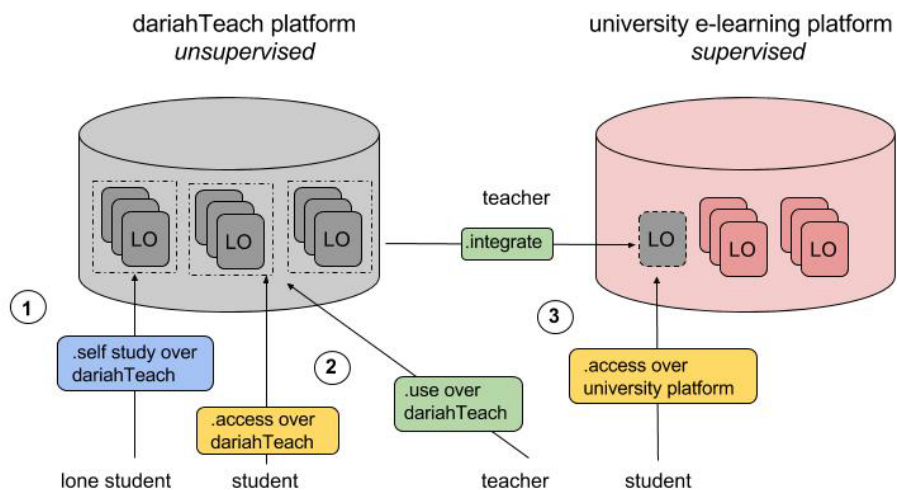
dariahTeach platform
*unsupervised*

university e-learning platform
*supervised*

LO

LO

LO

teacher

.integrate

LO

LO

LO

1

.self study over dariahTeach

2

.access over dariahTeach

.use over dariahTeach

3

.access over university platform

lone student

student

teacher

student